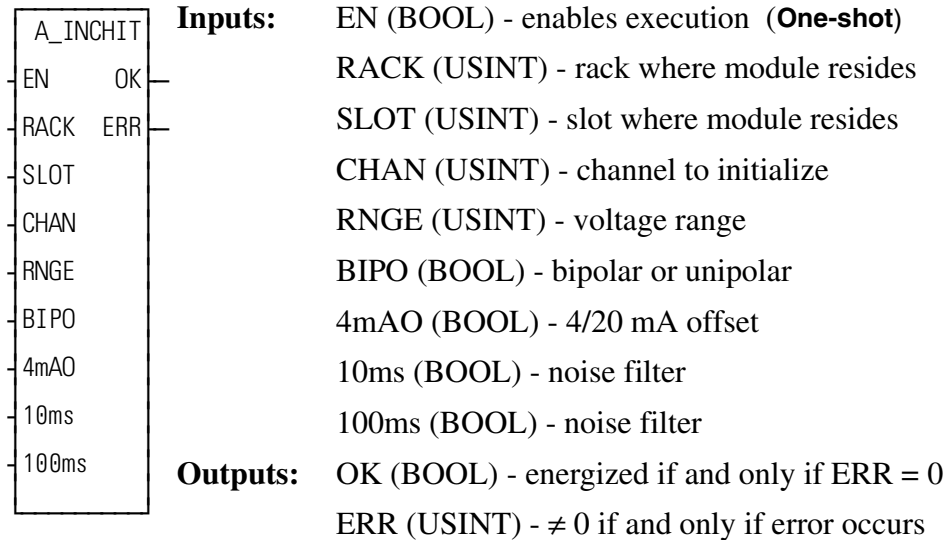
A_INCHIT
EN OK
RACK ERR
SLOT
CHAN
RNGE
BIPO
4mAO
10ms
100ms

**Inputs:** EN (BOOL) - enables execution (**One-shot**)
RACK (USINT) - rack where module resides
SLOT (USINT) - slot where module resides
CHAN (USINT) - channel to initialize
RNGE (USINT) - voltage range
BIPO (BOOL) - bipolar or unipolar
4mAO (BOOL) - 4/20 mA offset
10ms (BOOL) - noise filter
100ms (BOOL) - noise filter

**Outputs:** OK (BOOL) - energized if and only if ERR = 0
ERR (USINT) - $\neq 0$ if and only if error occurs